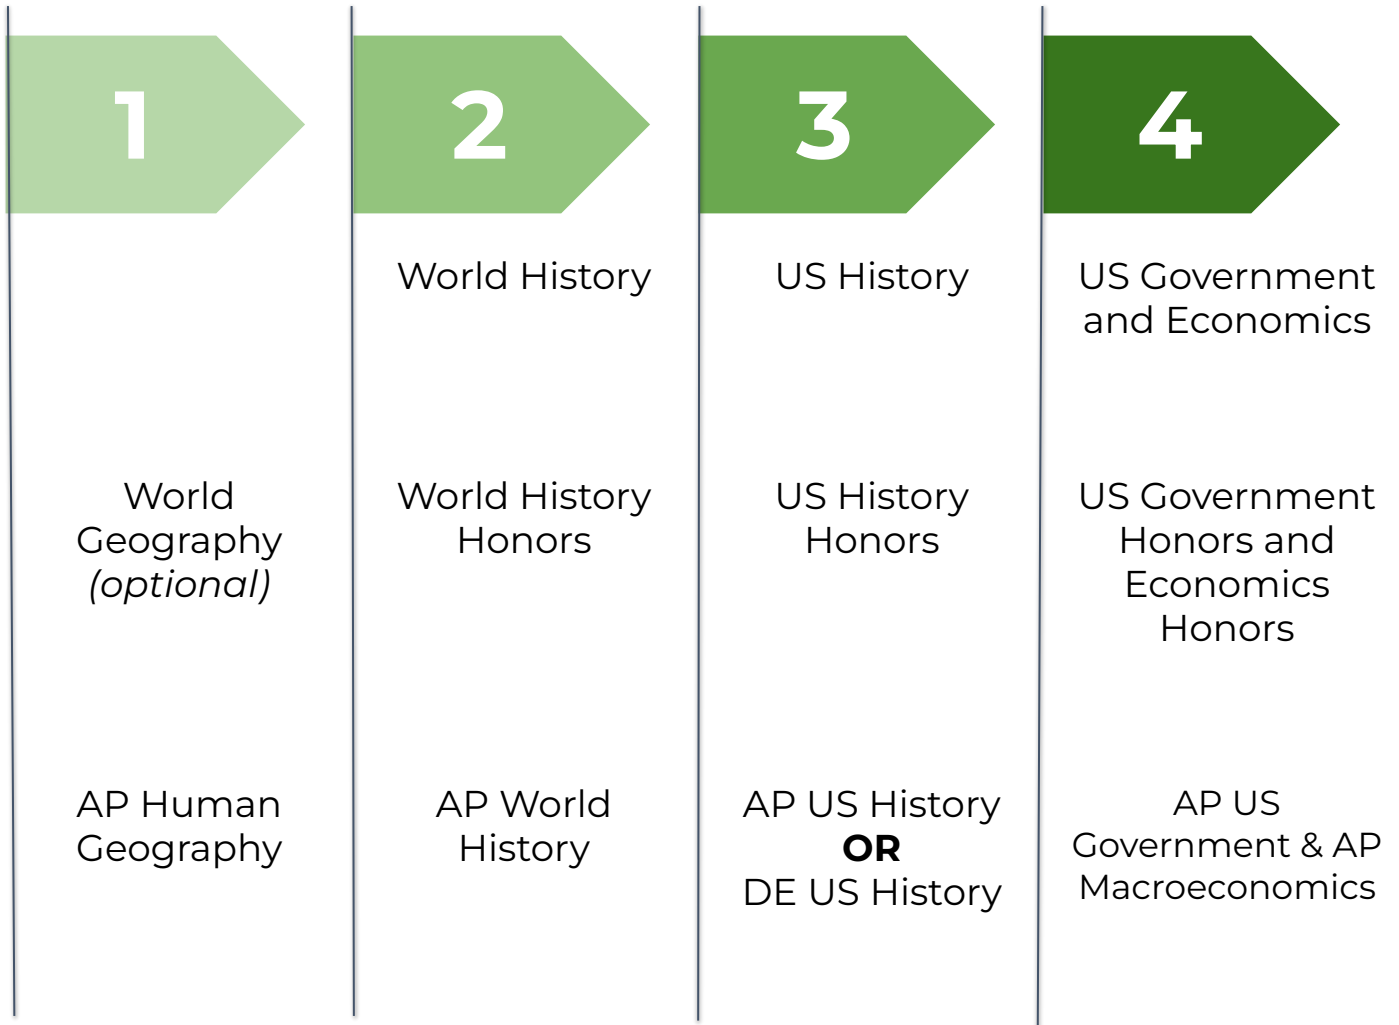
1

World Geography *(optional)*

AP Human Geography

2

World History

World History Honors

AP World History

3

US History

US History Honors

AP US History
**OR**
DE US History

4

US Government and Economics

US Government Honors and Economics Honors

AP US Government & AP Macroeconomics